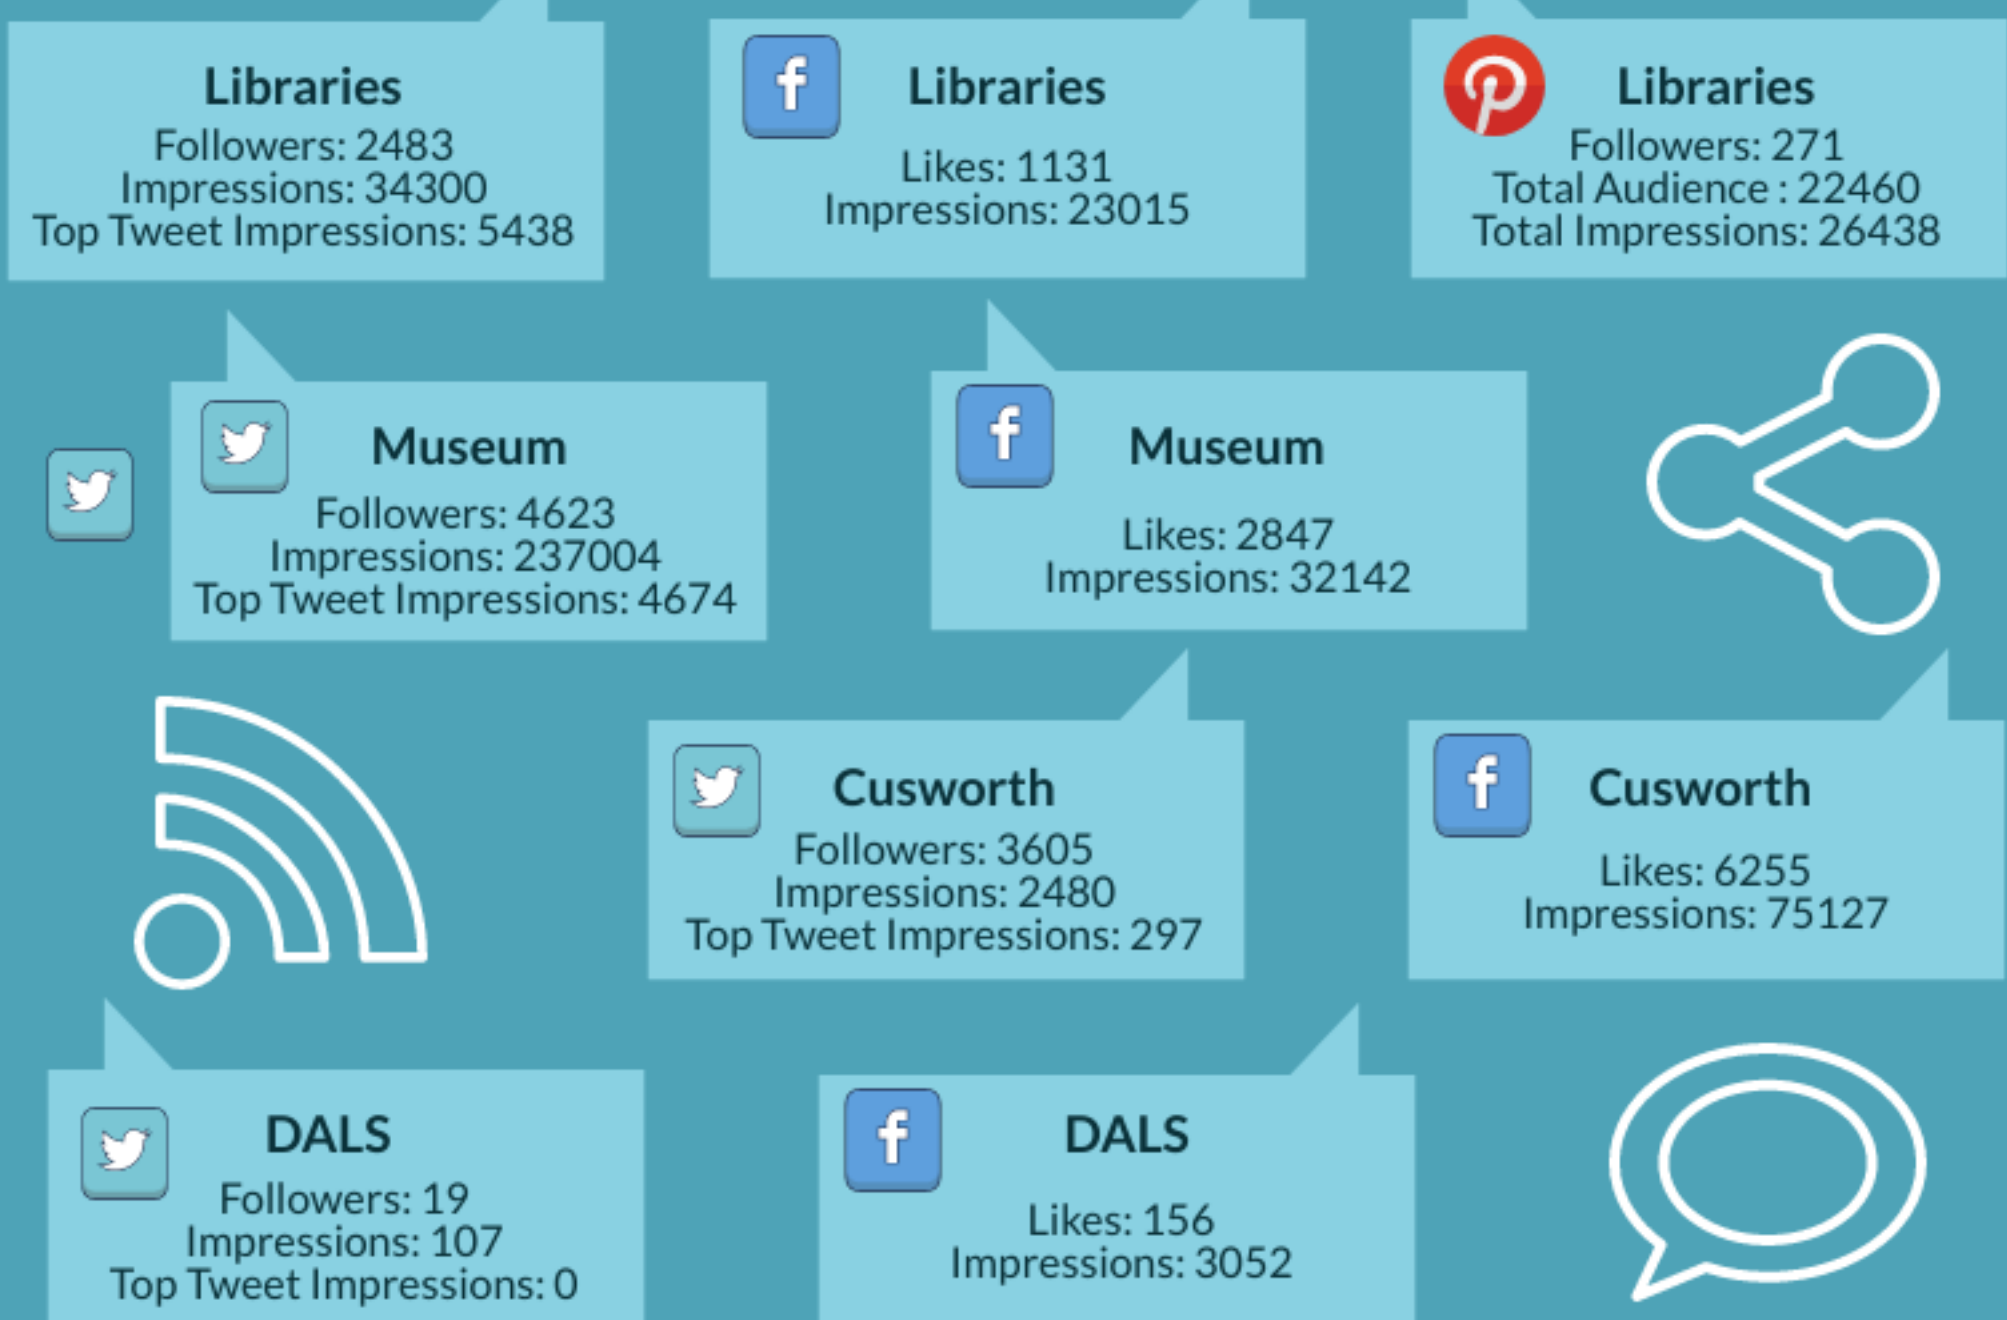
Libraries
Followers: 2483
Impressions: 34300
Top Tweet Impressions: 5438

Libraries
Likes: 1131
Impressions: 23015

Libraries
Followers: 271
Total Audience : 22460
Total Impressions: 26438

Museum
Followers: 4623
Impressions: 237004
Top Tweet Impressions: 4674

Museum
Likes: 2847
Impressions: 32142

Cusworth
Followers: 3605
Impressions: 2480
Top Tweet Impressions: 297

Cusworth
Likes: 6255
Impressions: 75127

DALS
Followers: 19
Impressions: 107
Top Tweet Impressions: 0

DALS
Likes: 156
Impressions: 3052